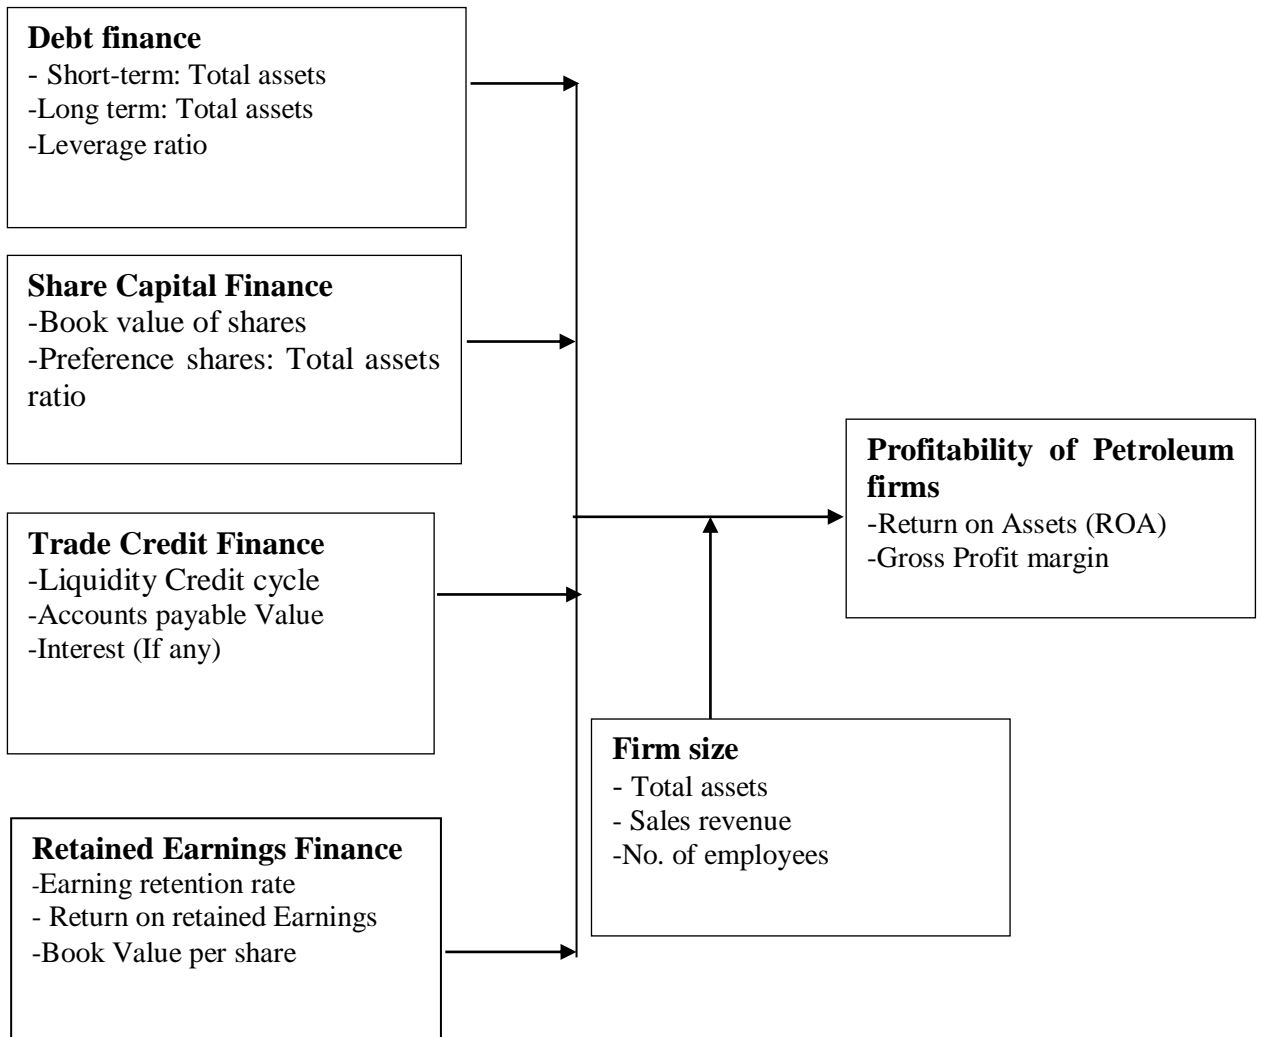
**Debt finance**
- Short-term: Total assets
-Long term: Total assets
-Leverage ratio

**Share Capital Finance**
-Book value of shares
-Preference shares: Total assets ratio

**Trade Credit Finance**
-Liquidity Credit cycle
-Accounts payable Value
-Interest (If any)

**Retained Earnings Finance**
-Earning retention rate
- Return on retained Earnings
-Book Value per share

**Profitability of Petroleum firms**
-Return on Assets (ROA)
-Gross Profit margin

**Firm size**
- Total assets
- Sales revenue
-No. of employees